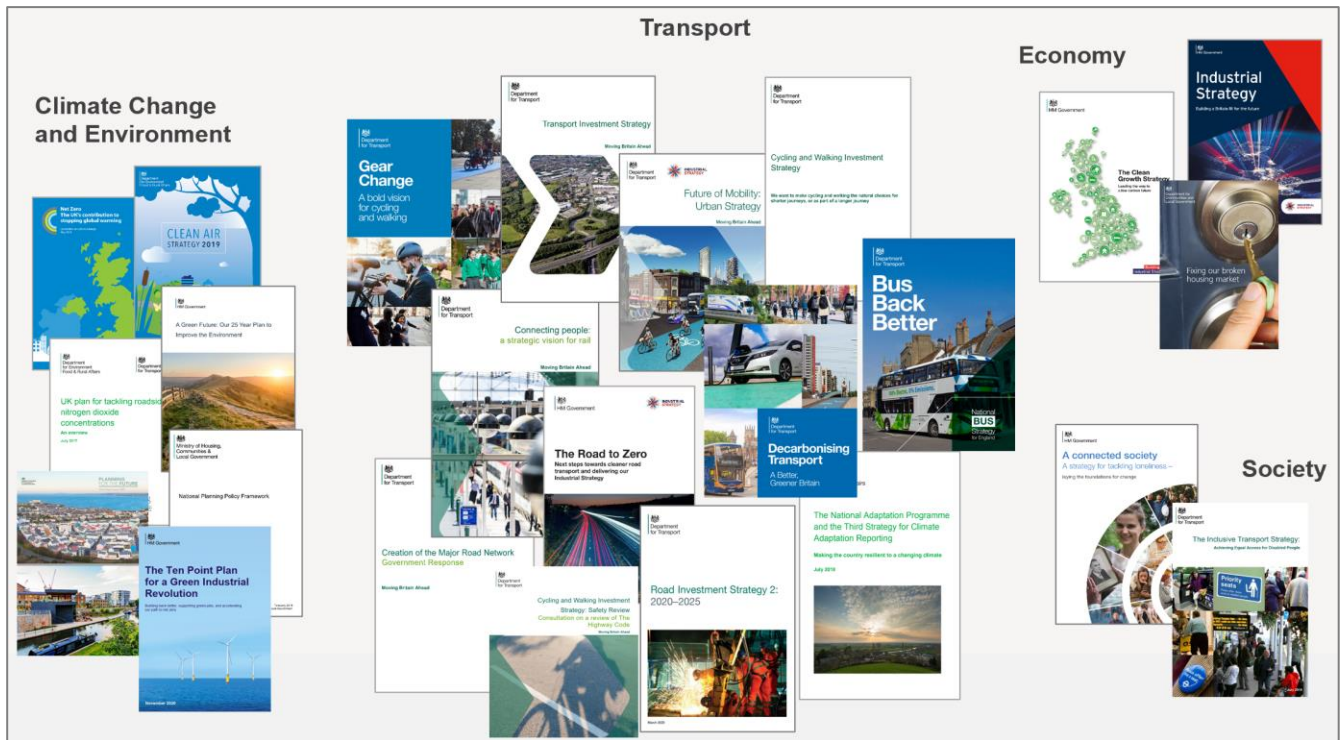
Transport

Climate Change and Environment

Economy

Society

Net Zero
The UK's contribution to stopping global warming

CLEAN AIR
STRATEGY 2019

HM Government
A Green Future: Our 25 Year Plan to Improve the Environment

Department for Environment Food & Rural Affairs
Department for Transport
UK plan for tackling roadside nitrogen dioxide concentrations
July 2017

Ministry of Housing, Communities & Local Government
National Planning Policy Framework

PLANNING FOR THE FUTURE

HM Government
The Ten Point Plan for a Green Industrial Revolution
November 2020

Department for Transport
Gear Change
A bold vision for cycling and walking

Department for Transport
Transport Investment Strategy
Moving Britain Ahead

Department for Transport
INDUSTRIAL STRATEGY
Future of Mobility: Urban Strategy
Moving Britain Ahead

Department for Transport
Cycling and Walking Investment Strategy

Department for Transport
Connecting people: a strategic vision for rail
Moving Britain Ahead

Department for Transport
Bus Back Better
National BUS Strategy for England

HM Government
INDUSTRIAL STRATEGY
The Road to Zero
Next steps towards cleaner road transport and delivering our Industrial Strategy

Department for Transport
Decarbonising Transport
A Better, Greener Britain

Department for Transport
Creation of the Major Road Network
Government Response
Moving Britain Ahead

Cycling and Walking Investment Strategy: Safety Review
Consultation on a review of The Highway Code
Moving Britain Ahead

Department for Transport
Road Investment Strategy 2: 2020–2025
March 2020

The National Adaptation Programme and the Third Strategy for Climate Adaptation Reporting
Making the country resilient to a changing climate
July 2018

HM Government
The Clean Growth Strategy
Leading the way to a low carbon future

HM Government
Industrial Strategy
Building a Britain fit for the future

Fixing our broken housing market

HM Government
A connected society
A strategy for tackling loneliness –
laying the foundations for change

Department for Transport
The Inclusive Transport Strategy:
Achieving Equal Access for Disabled People
Priority seats